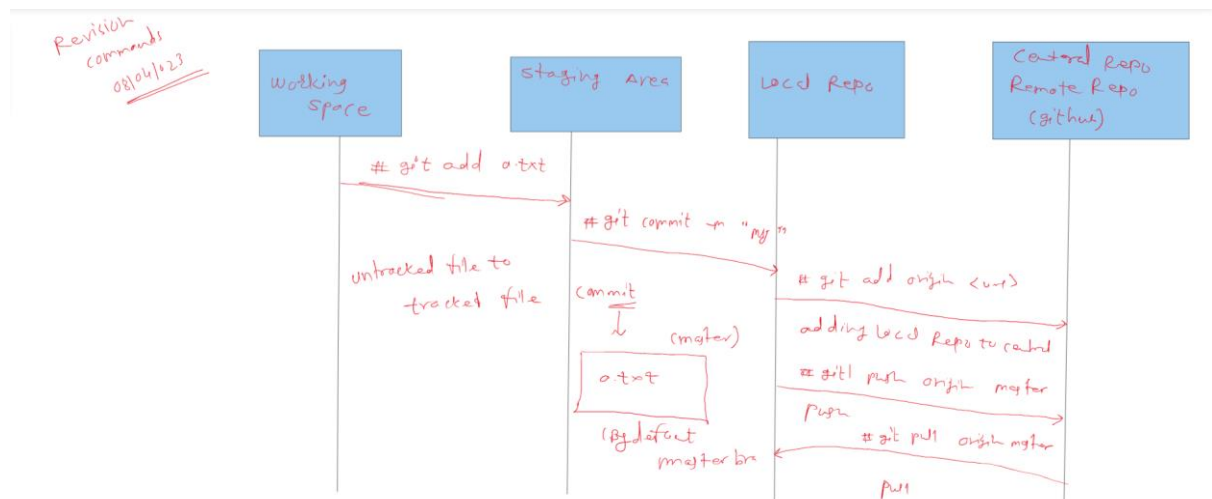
Revision commands 08/04/023

Working Space

Staging Area

Local Repo

Central Repo Remote Repo (github)

# git add a.txt

# git commit -m "msg"

untracked file to tracked file

commit

(master)

a.txt

(By default master br

# git add origin <url>

adding local Repo to central

# gitl push origin master

push

# git pull origin master

pull